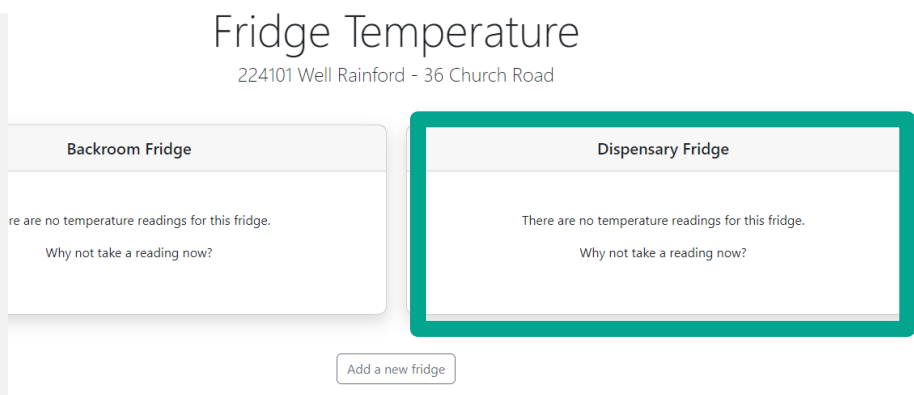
Fridge Temperature

224101 Well Rainford - 36 Church Road

Backroom Fridge

re are no temperature readings for this fridge.

Why not take a reading now?

Dispensary Fridge

There are no temperature readings for this fridge.

Why not take a reading now?

Add a new fridge